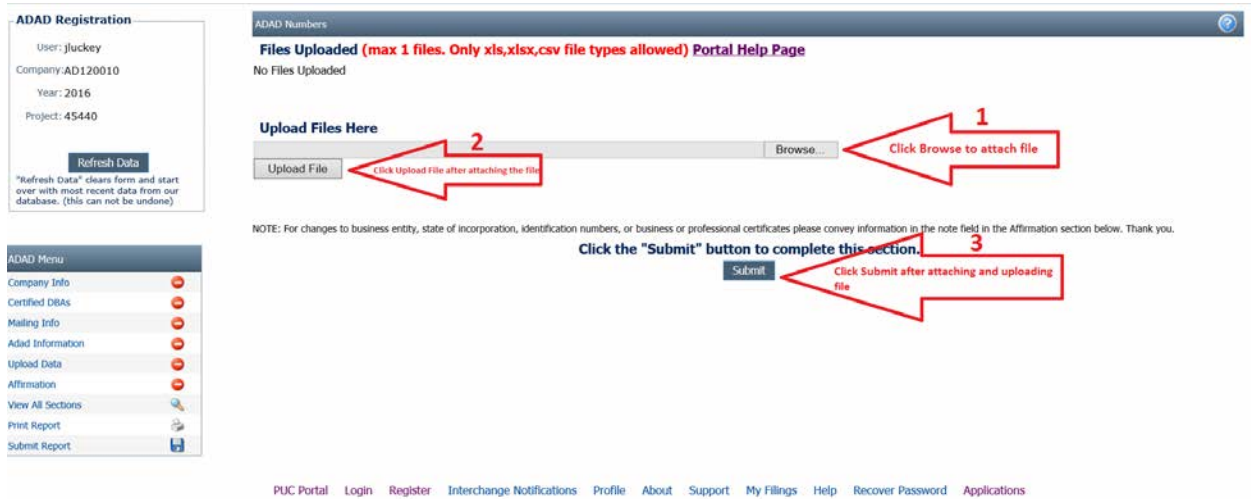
ADAD Registration

User: jluckey
Company: AD120010
Year: 2016
Project: 45440

Refresh Data

"Refresh Data" clears form and start over with most recent data from our database. (this can not be undone)

ADAD Menu

Company Info
Certified DBAs
Mailing Info
Adad Information
Upload Data
Affirmation
View All Sections
Print Report
Submit Report

ADAD Numbers

?

Files Uploaded (max 1 files. Only xls,xlsx,csv file types allowed) Portal Help Page

No Files Uploaded

Upload Files Here

Browse...

1

Click Browse to attach file

2

Upload File

Click Upload File after attaching the file

NOTE: For changes to business entity, state of incorporation, identification numbers, or business or professional certificates please convey information in the note field in the Affirmation section below. Thank you.

Click the "Submit" button to complete this section.

3

Submit

Click Submit after attaching and uploading file

PUC Portal Login Register Interchange Notifications Profile About Support My Filings Help Recover Password Applications